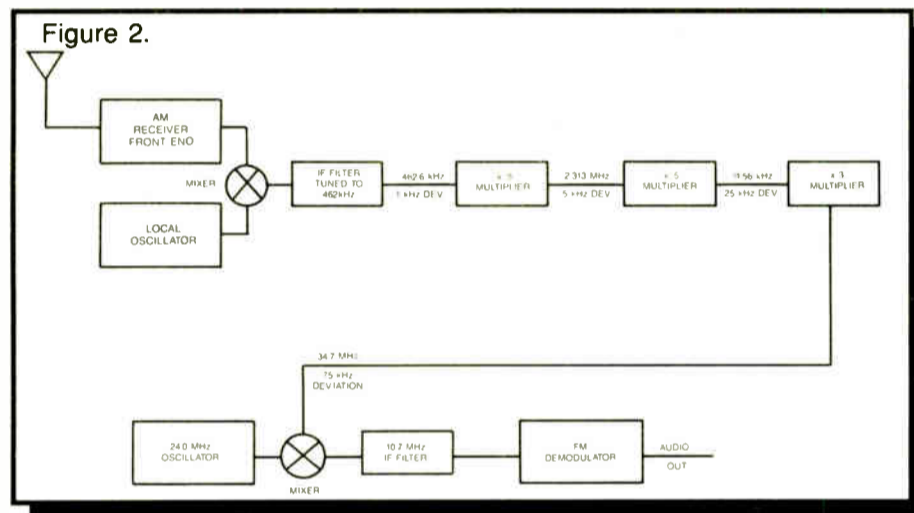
Figure 2.

AM RECEIVER FRONT ENO

MIXER

LOCAL OSCILLATOR

IF FILTER TUNED TO 462kHz

462.6 kHz

1 kHz DEV

x 5 MULTIPLIER

2.313 MHz

5 kHz DEV

x 5 MULTIPLIER

11.56 kHz

25 kHz DEV

x 3 MULTIPLIER

34.7 MHz

75 kHz DEVIATION

24.0 MHz OSCILLATOR

MIXER

10.7 MHz IF FILTER

FM DEMODULATOR

AUDIO OUT